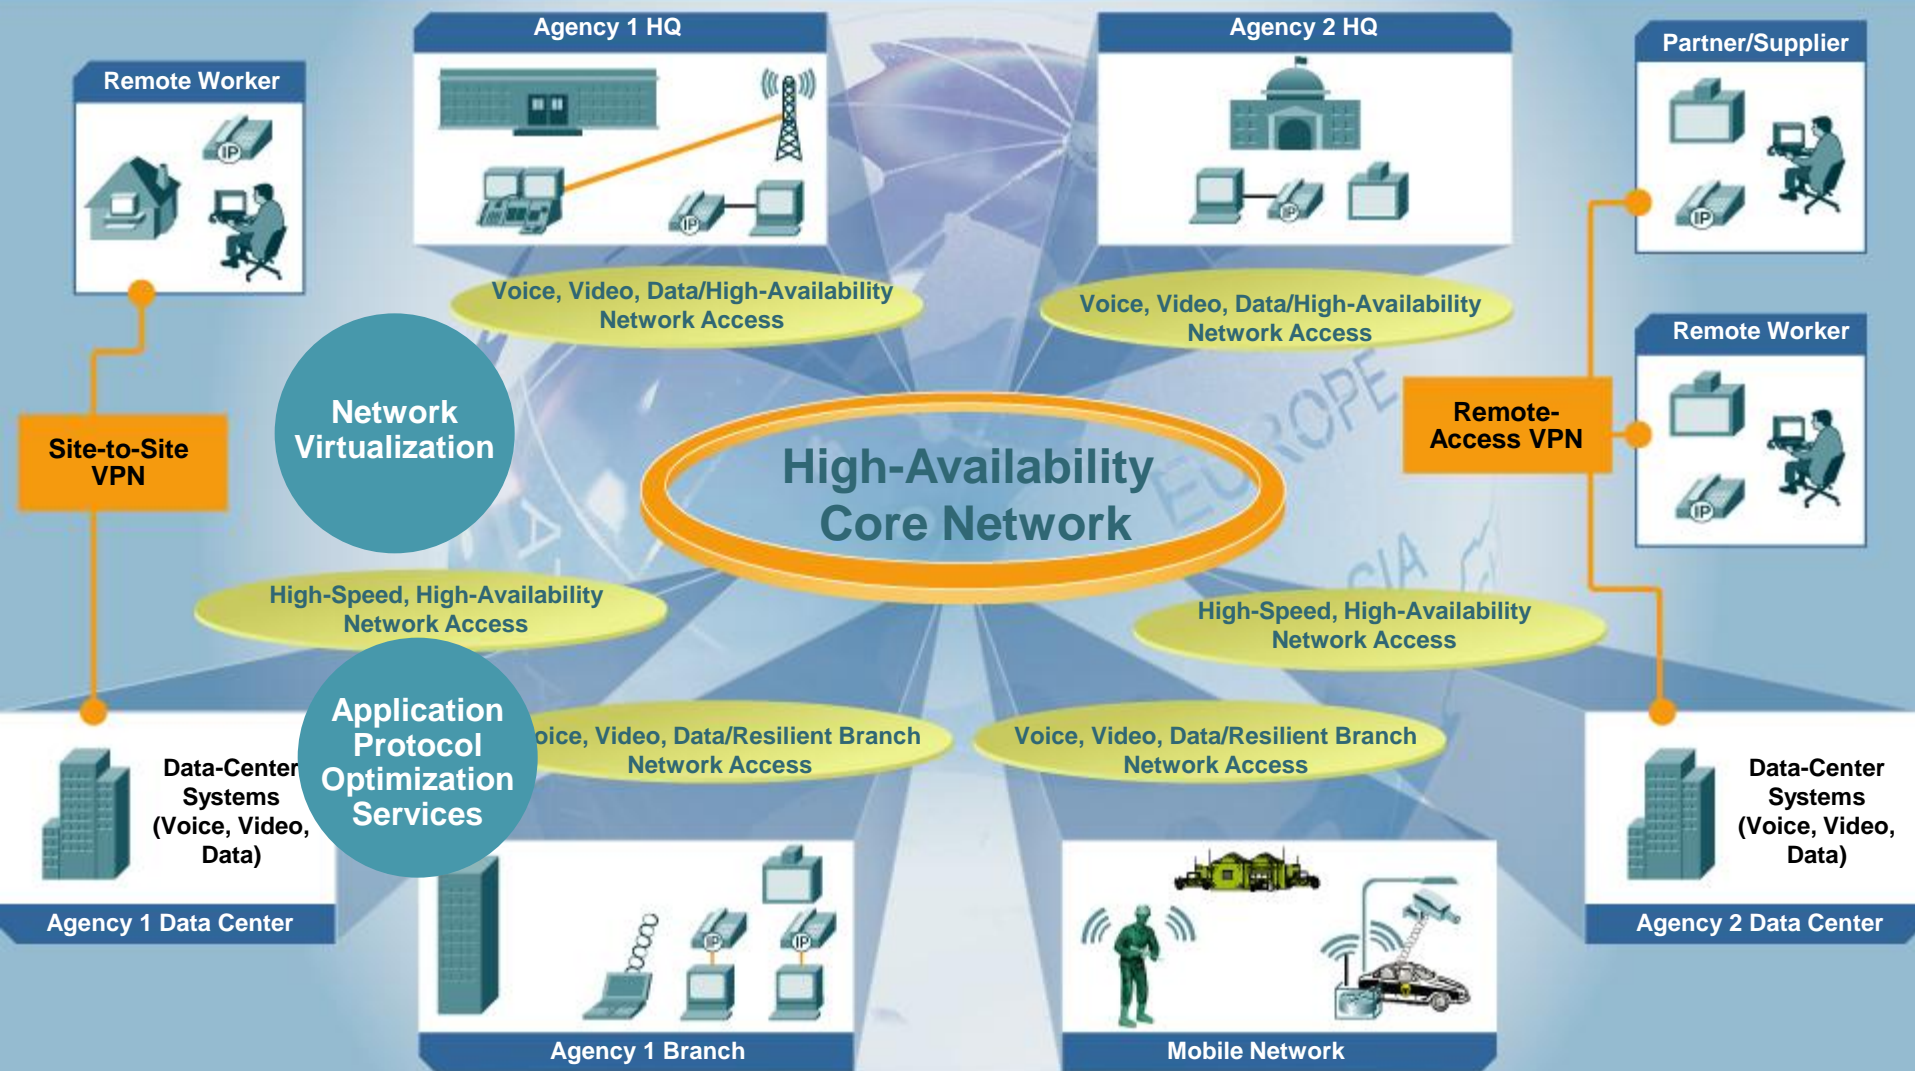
Agency 1 HQ

Agency 2 HQ

Remote Worker

IP

IP

IP

Partner/Supplier

IP

Voice, Video, Data/High-Availability Network Access

Voice, Video, Data/High-Availability Network Access

Remote Worker

IP

Network Virtualization

Site-to-Site VPN

High-Availability Core Network

EUROPE

ASIA

Remote-Access VPN

High-Speed, High-Availability Network Access

High-Speed, High-Availability Network Access

Application Protocol Optimization Services

oice, Video, Data/Resilient Branch Network Access

Voice, Video, Data/Resilient Branch Network Access

Data-Center Systems (Voice, Video, Data)

Data-Center Systems (Voice, Video, Data)

Agency 1 Data Center

IP

IP

Agency 2 Data Center

Agency 1 Branch

Mobile Network